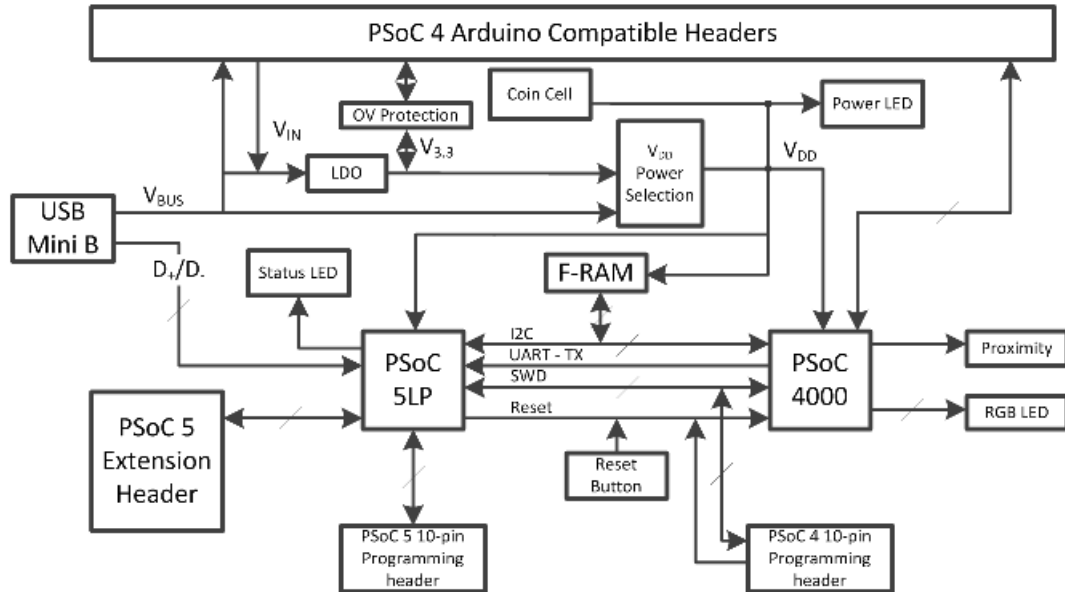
PSoC 4 Arduino Compatible Headers

Coin Cell

Power LED

OV Protection

$V_{IN}$

$V_{3.3}$

LDO

$V_{DD}$ Power Selection

$V_{DD}$

USB Mini B

$V_{BUS}$

$D_+/D_-$

Status LED

F-RAM

I2C

UART - TX

SWD

Reset

PSoC 5LP

PSoC 4000

Proximity

RGB LED

PSoC 5 Extension Header

Reset Button

PSoC 5 10-pin Programming header

PSoC 4 10-pin Programming header